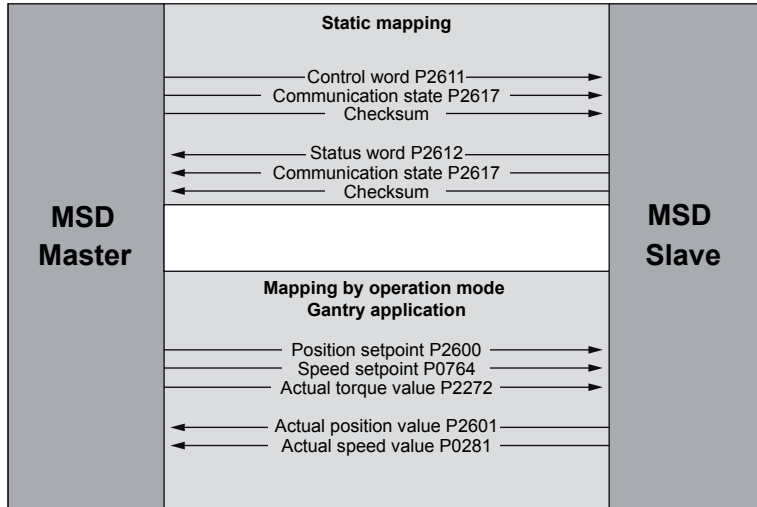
MSD Master

Static mapping

Control word P2611

Communication state P2617

Checksum

Status word P2612

Communication state P2617

Checksum

Mapping by operation mode
Gantry application

Position setpoint P2600

Speed setpoint P0764

Actual torque value P2272

Actual position value P2601

Actual speed value P0281

MSD Slave